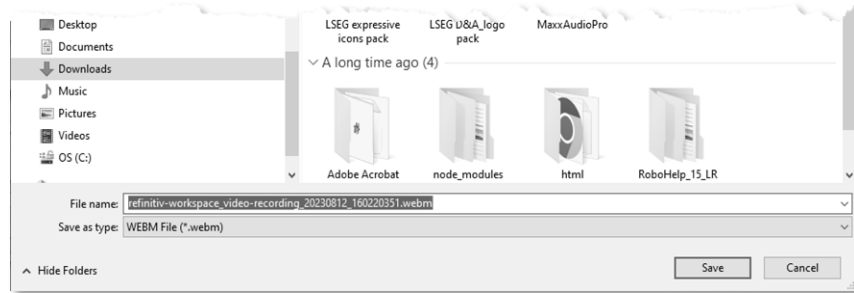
Desktop
Documents
Downloads
Music
Pictures
Videos
OS (C:)

LSEG expressive icons pack
LSEG D&A_logo pack
MaxxAudioPro

A long time ago (4)

Adobe Acrobat
node_modules
html
RoboHelp_15_LR

File name: refinitiv-workspace_video-recording_20230812_160220351.webm
Save as type: WEBM File (*.webm)

Hide Folders
Save
Cancel